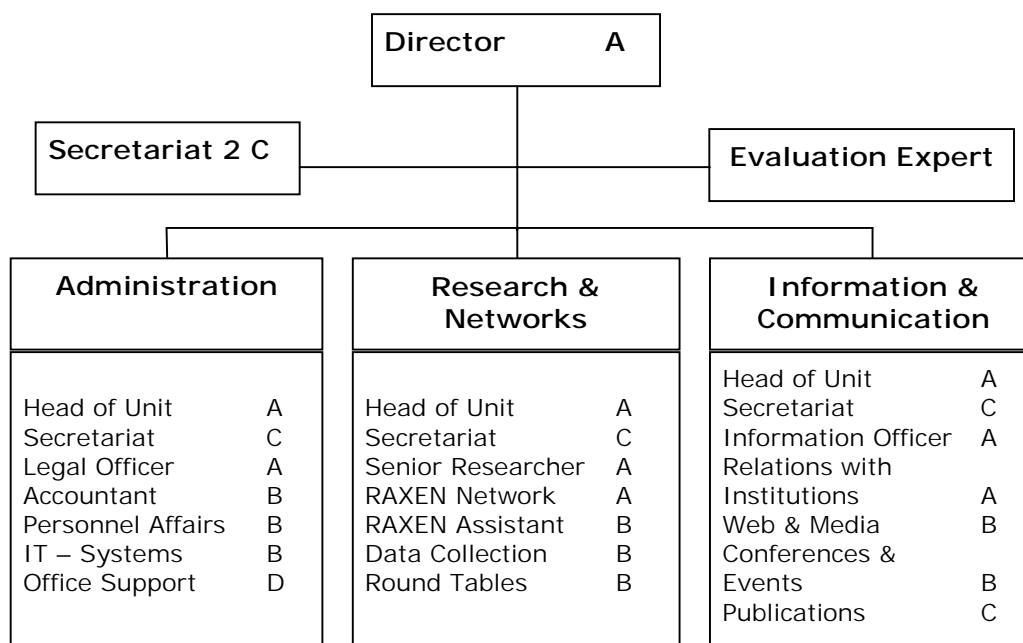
Director A

Secretariat 2 C

Evaluation Expert

Administration

Head of Unit A
Secretariat C
Legal Officer A
Accountant B
Personnel Affairs B
IT – Systems B
Office Support D

Research & Networks

Head of Unit A
Secretariat C
Senior Researcher A
RAXEN Network A
RAXEN Assistant B
Data Collection B
Round Tables B

Information & Communication

Head of Unit A
Secretariat C
Information Officer A
Relations with Institutions A
Web & Media B
Conferences & Events B
Publications C